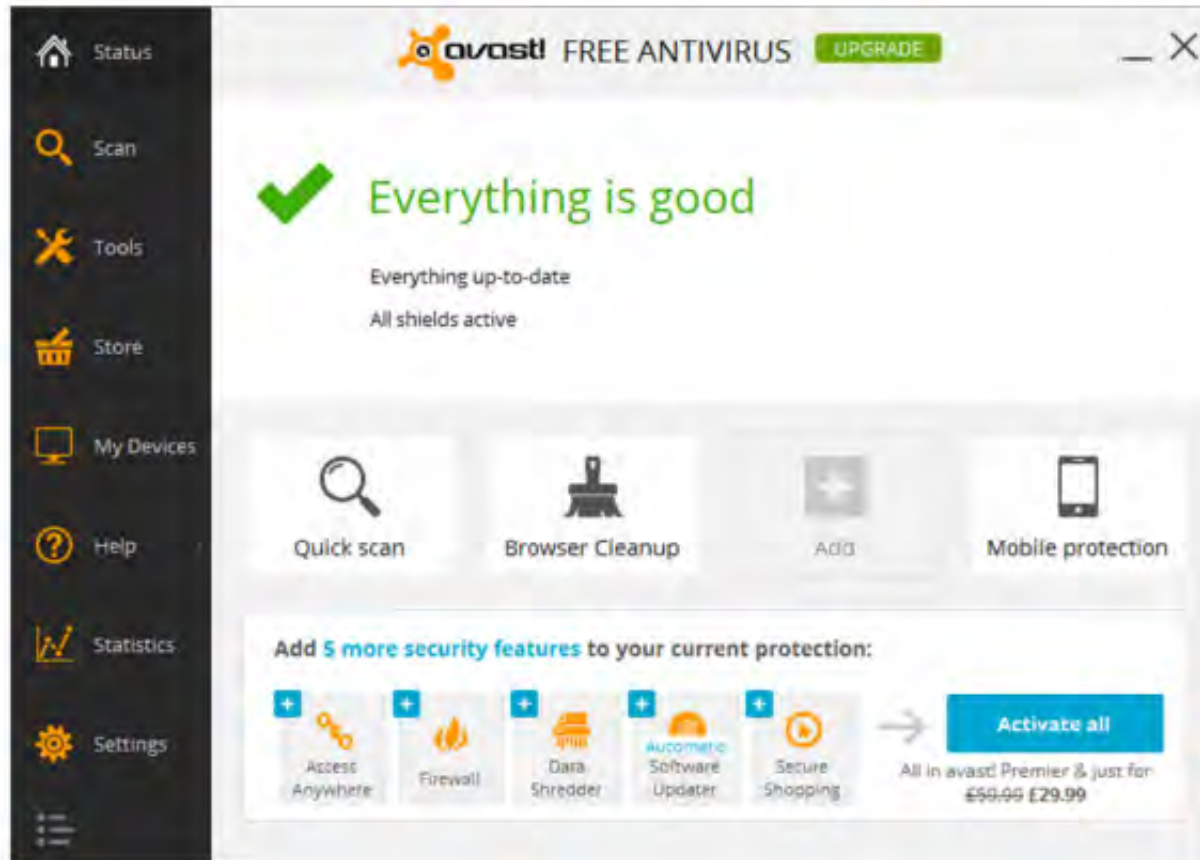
Status

Scan

Tools

Store

My Devices

Help

Statistics

Settings

avast! FREE ANTIVIRUS UPGRADE

Everything is good

Everything up-to-date

All shields active

Quick scan

Browser Cleanup

Add

Mobile protection

Add 5 more security features to your current protection:

Access Anywhere

Firewall

Data Shredder

Automatic Software Updater

Secure Shopping

Activate all

All in avast! Premier & just for ~~£59.99~~ £29.99